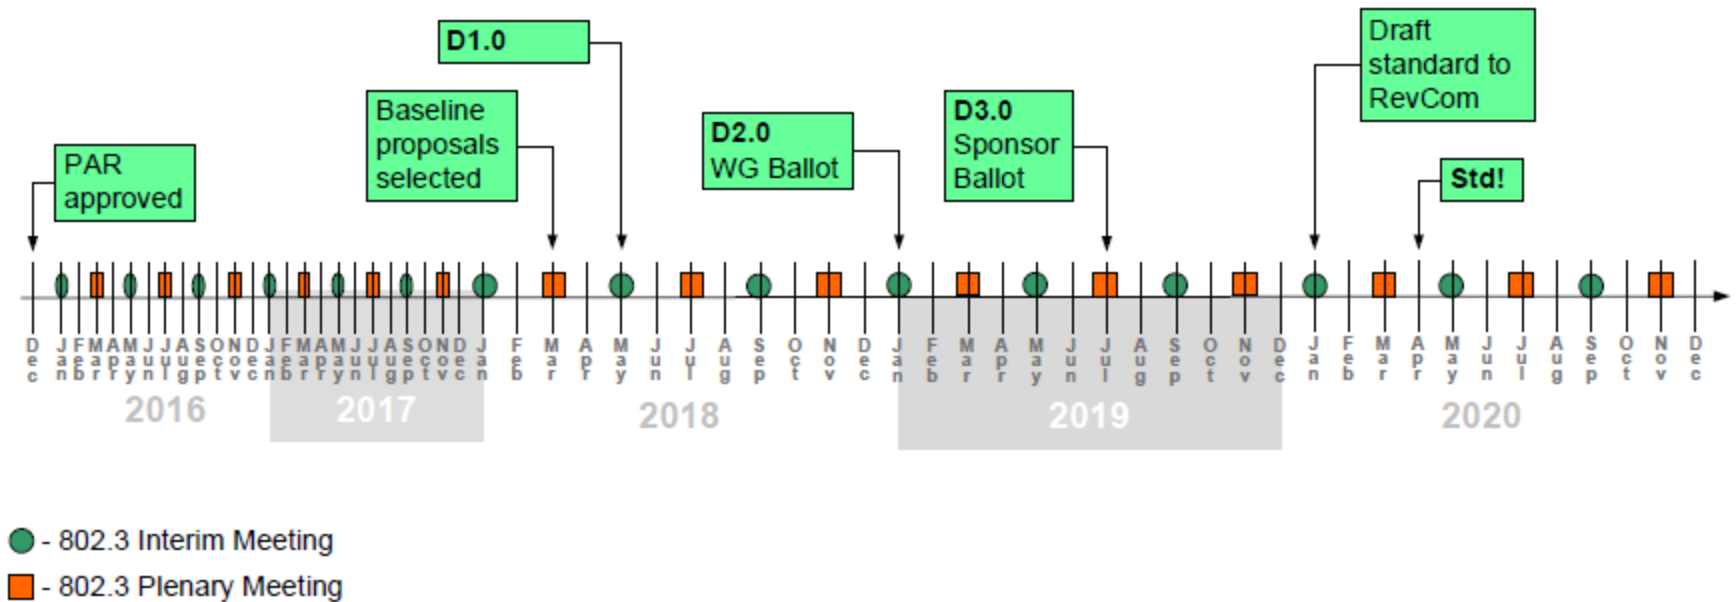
D1.0

Baseline proposals selected

D2.0 WG Ballot

D3.0 Sponsor Ballot

Draft standard to RevCom

Std!

PAR approved

Dec Jan Feb Mar Apr May Jun Jul Aug Sep Oct Nov Dec Jan Feb Mar Apr May Jun Jul Aug Sep Oct Nov Dec Jan Feb Mar Apr May Jun Jul Aug Sep Oct Nov Dec Jan Feb Mar Apr May Jun Jul Aug Sep Oct Nov Dec Jan Feb Mar Apr May Jun Jul Aug Sep Oct Nov Dec

2016 2017 2018 2019 2020

- 802.3 Interim Meeting

- 802.3 Plenary Meeting